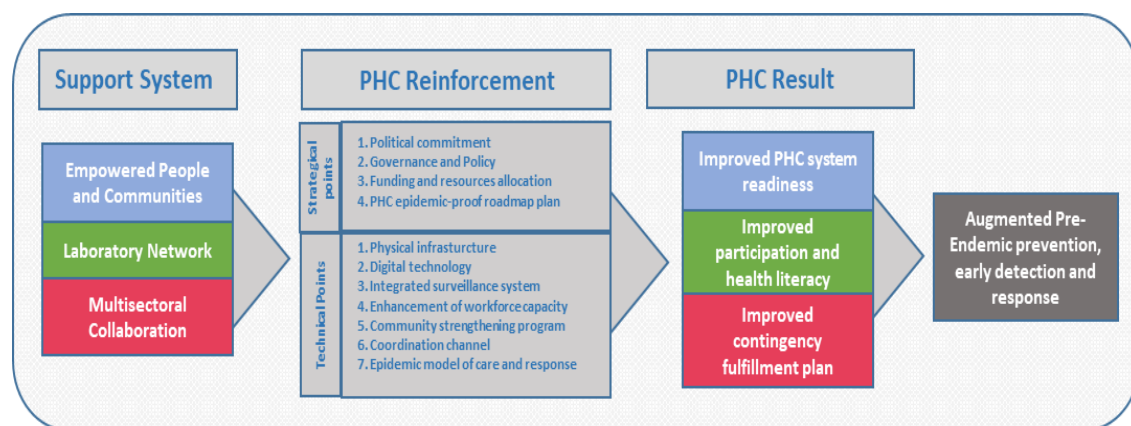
Support System

Empowered People and Communities

Laboratory Network

Multisectoral Collaboration

PHC Reinforcement

Strategical points

1. Political commitment
2. Governance and Policy
3. Funding and resources allocation
4. PHC epidemic-proof roadmap plan

Technical Points

1. Physical infrasturcture
2. Digital technology
3. Integrated surveillance system
4. Enhancement of workforce capacity
5. Community strengthening program
6. Coordination channel
7. Epidemic model of care and response

PHC Result

Improved PHC system readiness

Improved participation and health literacy

Improved contingency fulfillment plan

Augmented Pre-Endemic prevention, early detection and response